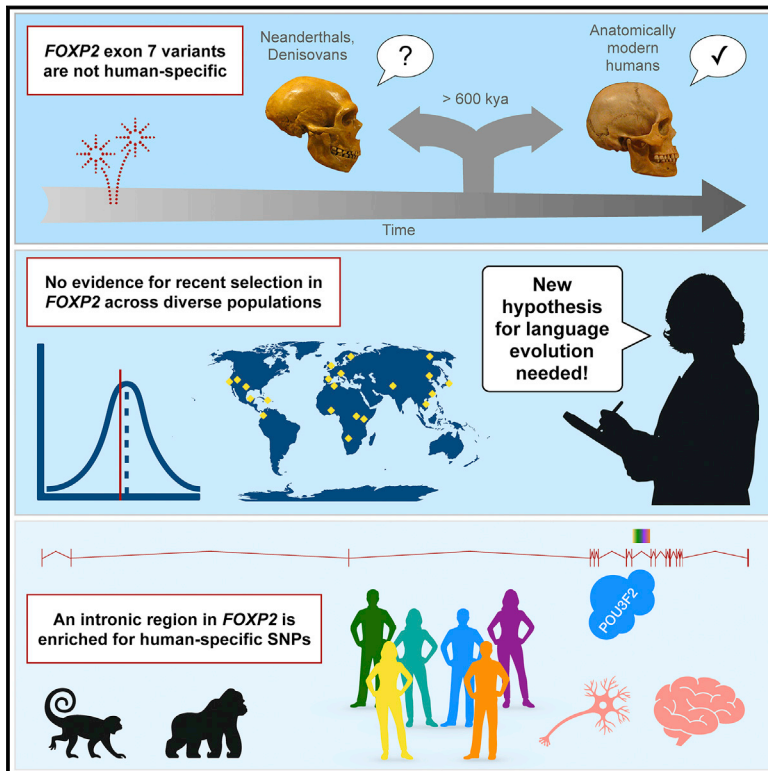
*FOXP2* exon 7 variants are not human-specific

Neanderthals, Denisovans

?

Anatomically modern humans

✓

> 600 kya

Time

No evidence for recent selection in *FOXP2* across diverse populations

New hypothesis for language evolution needed!

POU3F2

An intronic region in *FOXP2* is enriched for human-specific SNPs